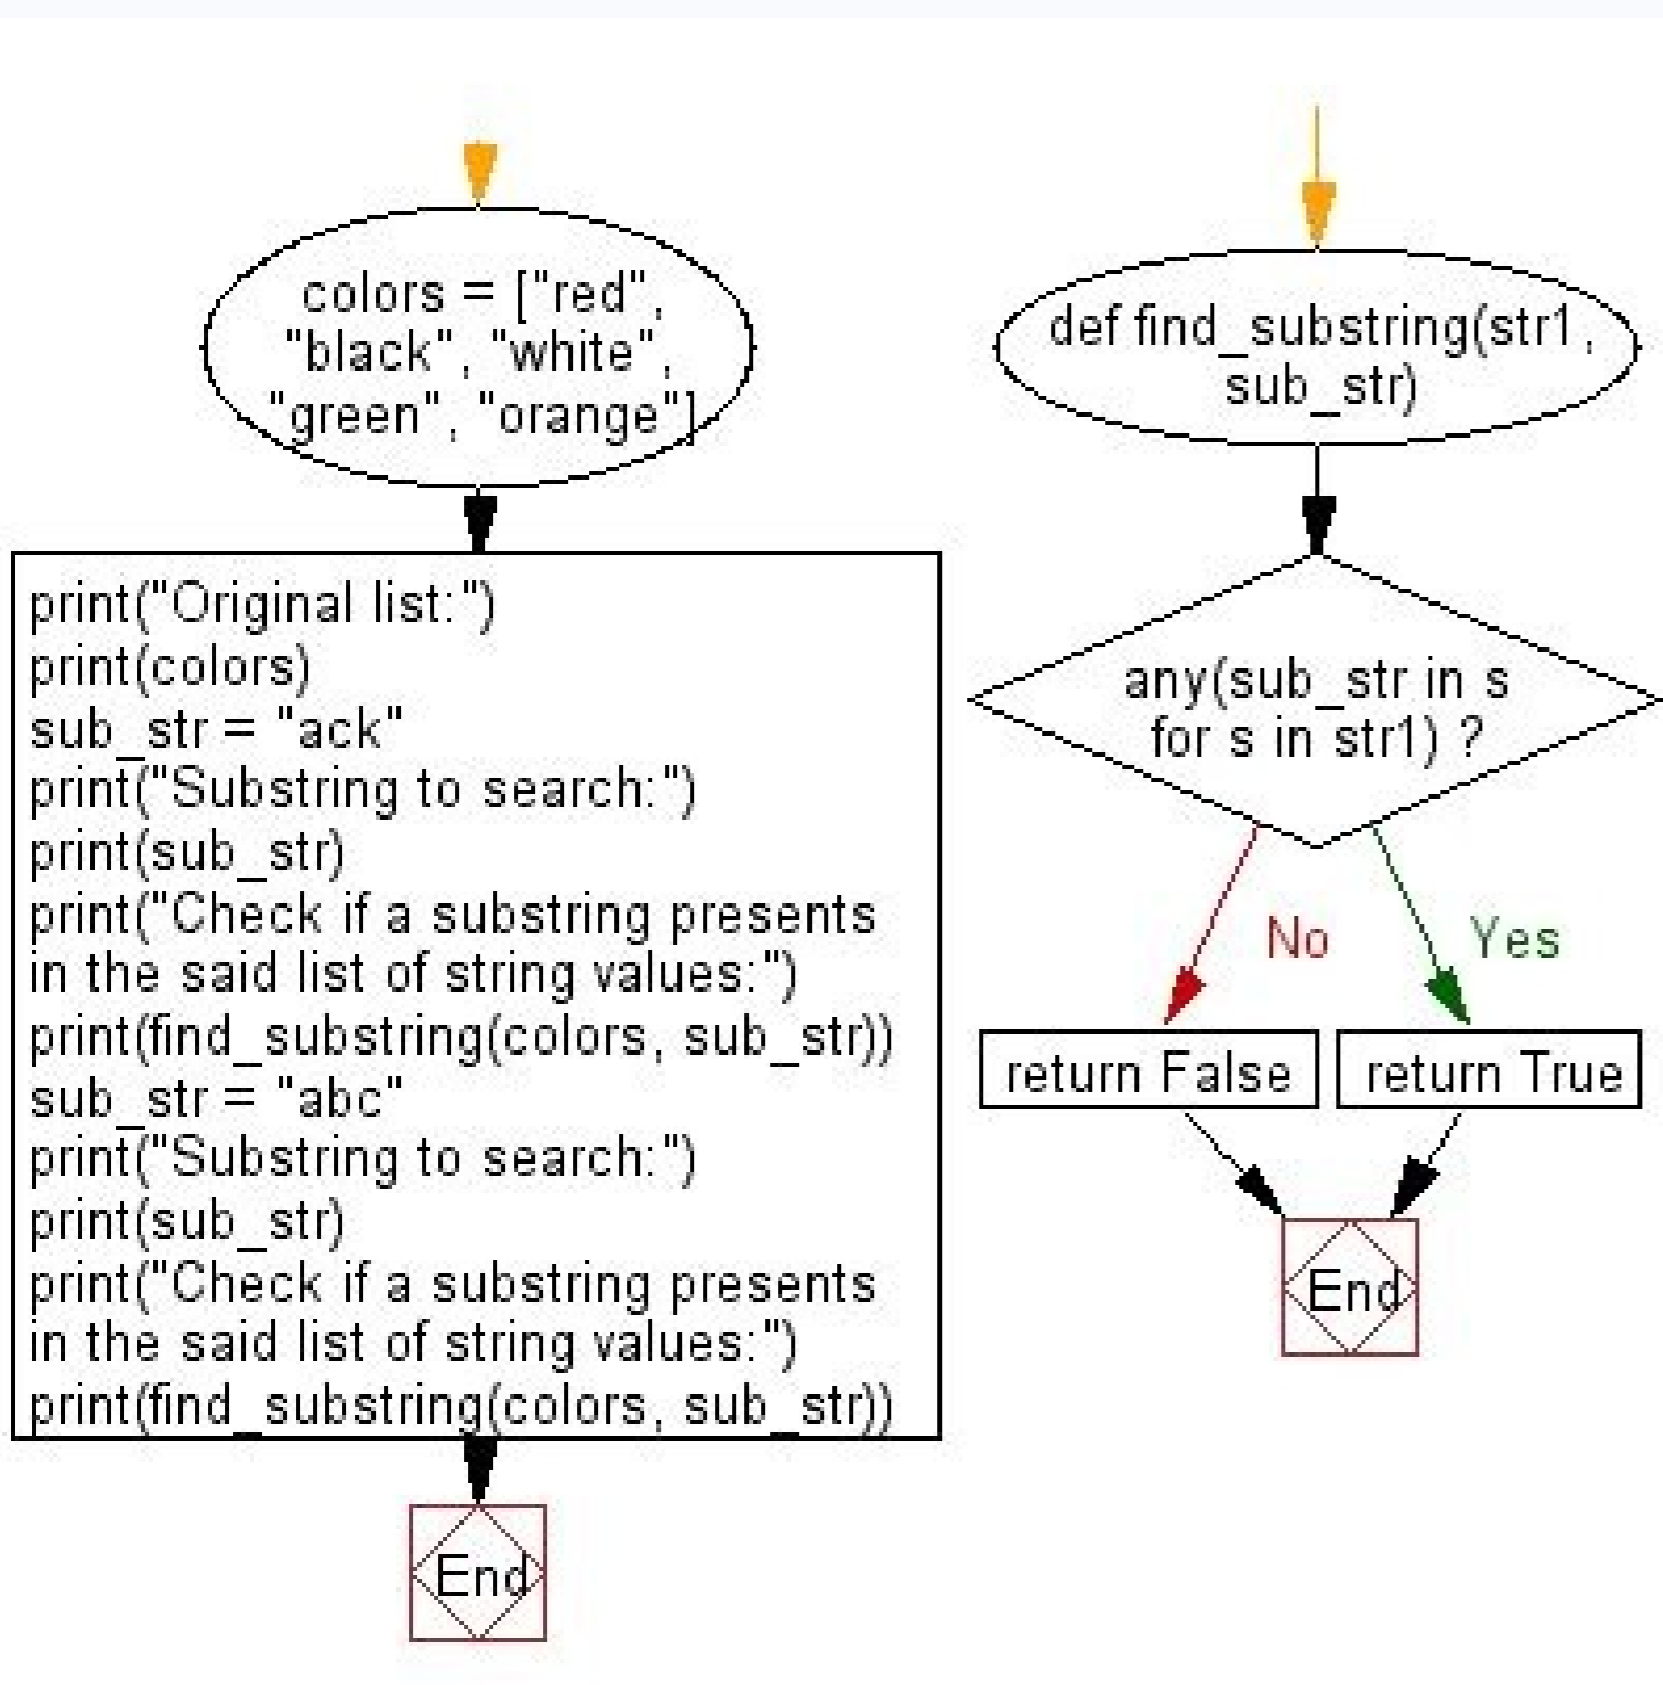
colors = ["red", "black", "white", "green", "orange"]

print("Original list:")
print(colors)
sub_str = "ack"
print("Substring to search:")
print(sub_str)
print("Check if a substring presents in the said list of string values:")
print(find_substring(colors, sub_str))
sub_str = "abc"
print("Substring to search:")
print(sub_str)
print("Check if a substring presents in the said list of string values:")
print(find_substring(colors, sub_str))

End

def find_substring(str1 , sub_str)

any(sub_str in s for s in str1) ?

No

Yes

return False

return True

End